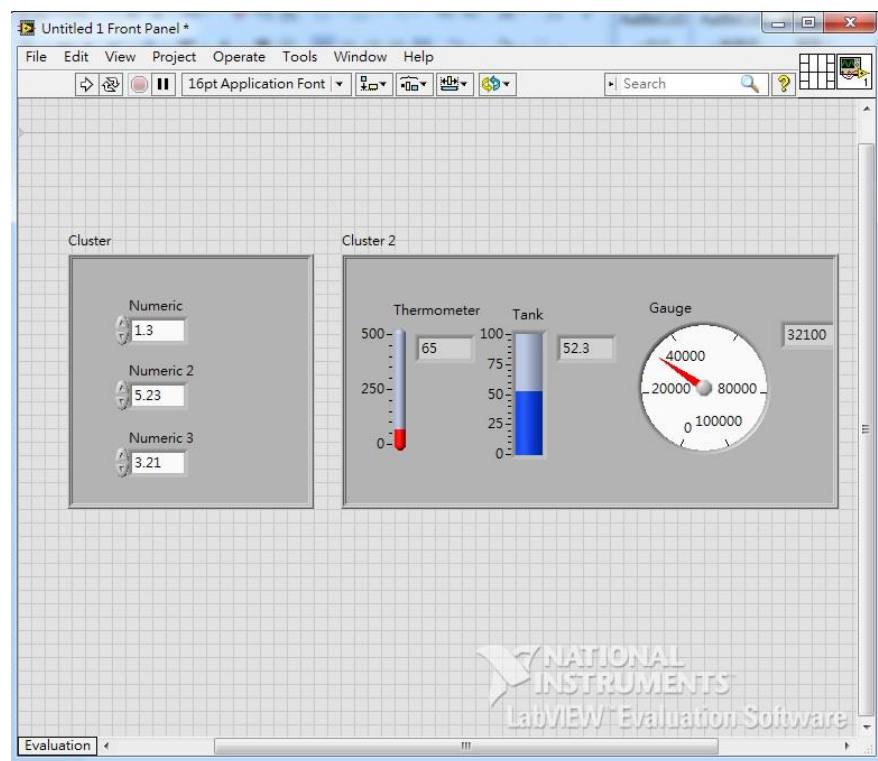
Untitled 1 Front Panel *

File Edit View Project Operate Tools Window Help

16pt Application Font

Search

Cluster

Numeric
1.3

Numeric 2
5.23

Numeric 3
3.21

Cluster 2

Thermometer
500
250
0
65

Tank
100
75
50
25
0
52.3

Gauge
40000
20000
80000
0
100000
32100

NATIONAL INSTRUMENTS
LabVIEW Evaluation Software

Evaluation